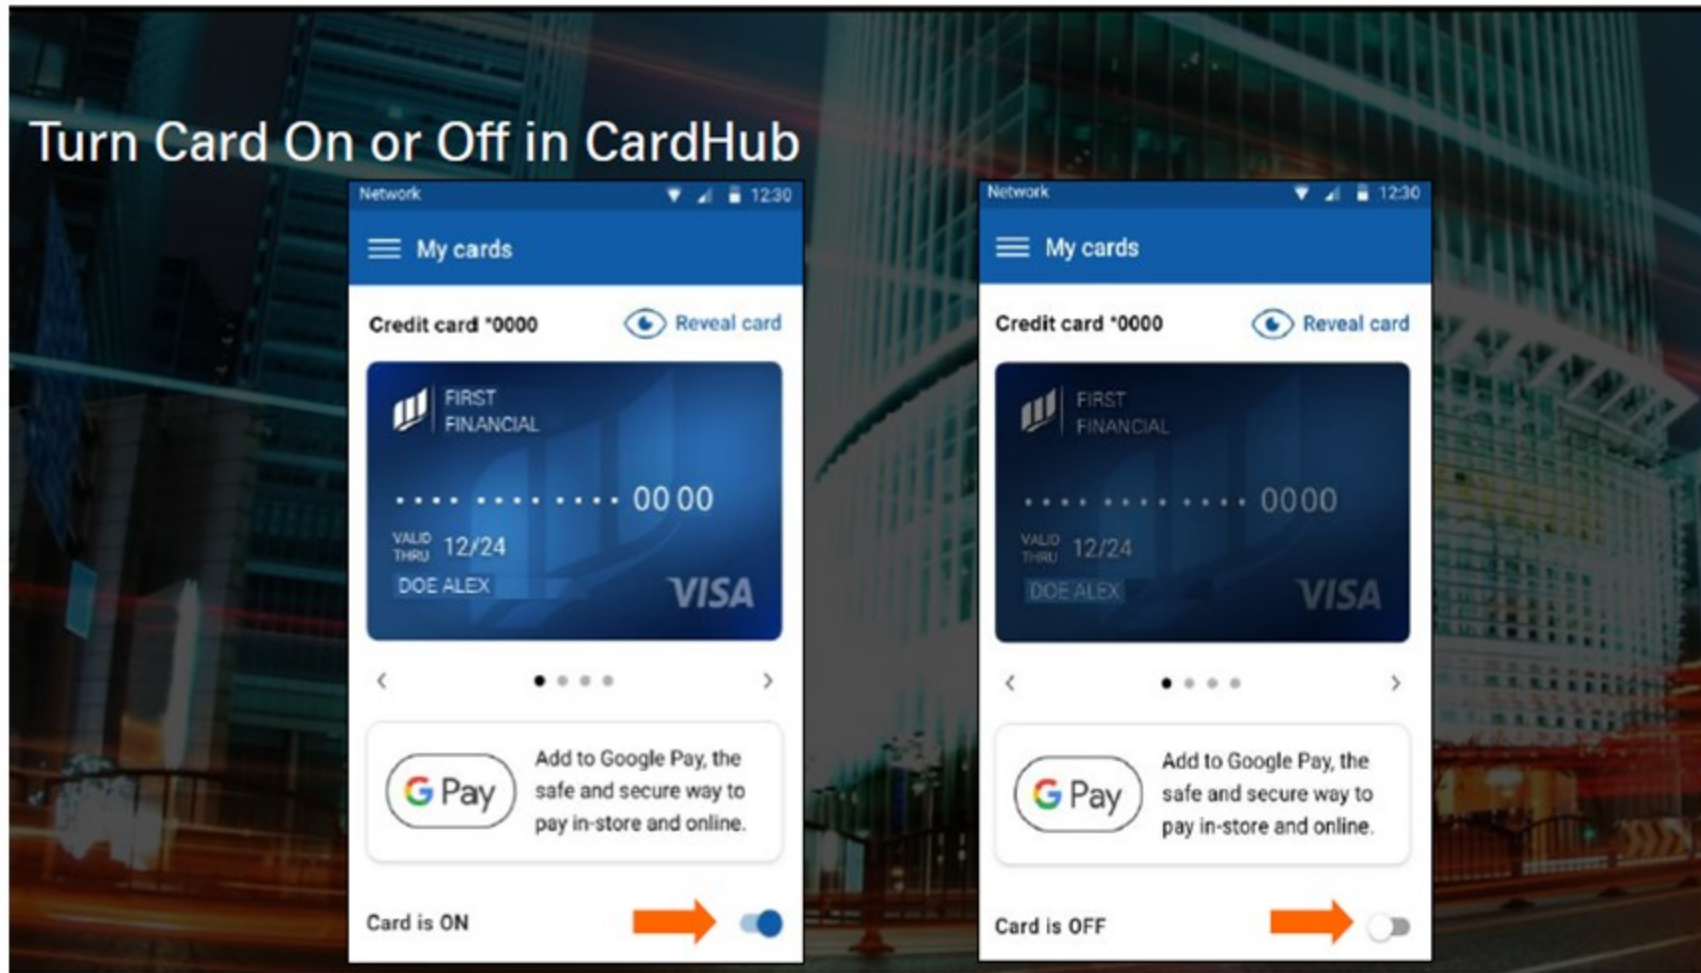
Turn Card On or Off in CardHub

Network 12:30

My cards

Credit card *0000

Reveal card

FIRST FINANCIAL

•••• •••• •••• 00 00

VALID THRU 12/24

DOE ALEX

VISA

G Pay

Add to Google Pay, the safe and secure way to pay in-store and online.

Card is ON

Network 12:30

My cards

Credit card *0000

Reveal card

FIRST FINANCIAL

•••• •••• •••• 0000

VALID THRU 12/24

DOE ALEX

VISA

G Pay

Add to Google Pay, the safe and secure way to pay in-store and online.

Card is OFF